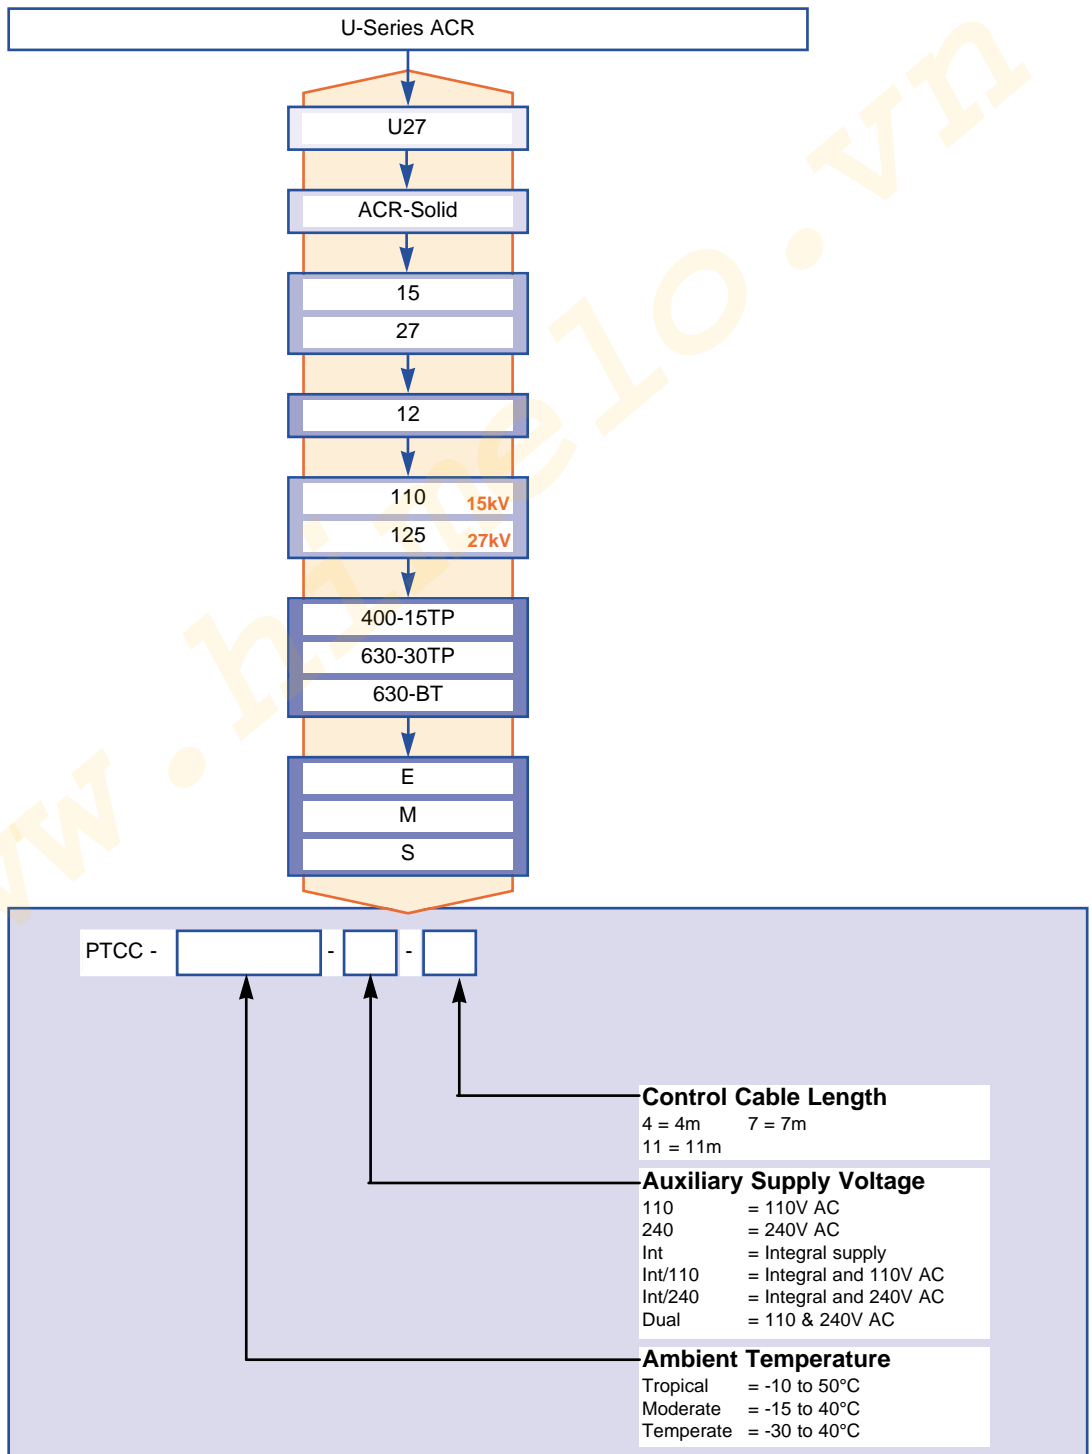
U-Series ACR

U27

ACR-Solid

15
27

12

110 15kV
125 27kV

400-15TP
630-30TP
630-BT

E
M
S

PTCC - [ ] - [ ] - [ ]

Control Cable Length
4 = 4m 7 = 7m
11 = 11m

Auxiliary Supply Voltage
110 = 110V AC
240 = 240V AC
Int = Integral supply
Int/110 = Integral and 110V AC
Int/240 = Integral and 240V AC
Dual = 110 & 240V AC

Ambient Temperature
Tropical = -10 to 50°C
Moderate = -15 to 40°C
Temperate = -30 to 40°C

www.hinelo.vn